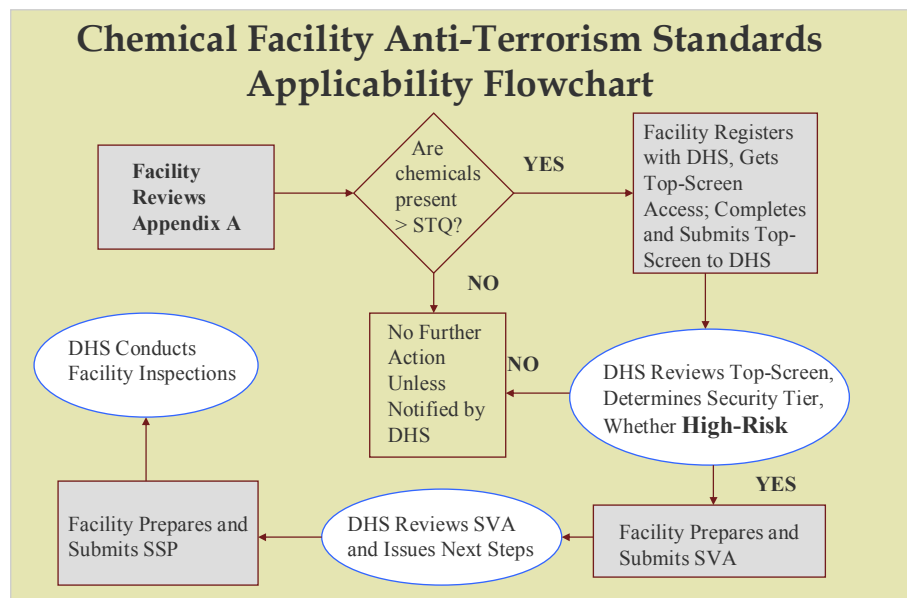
Chemical Facility Anti-Terrorism Standards Applicability Flowchart

Facility Reviews Appendix A

Are chemicals present > STQ?

YES

Facility Registers with DHS, Gets Top-Screen Access; Completes and Submits Top-Screen to DHS

NO

No Further Action Unless Notified by DHS

NO

DHS Reviews Top-Screen, Determines Security Tier, Whether High-Risk

YES

DHS Conducts Facility Inspections

Facility Prepares and Submits SSP

DHS Reviews SVA and Issues Next Steps

Facility Prepares and Submits SVA